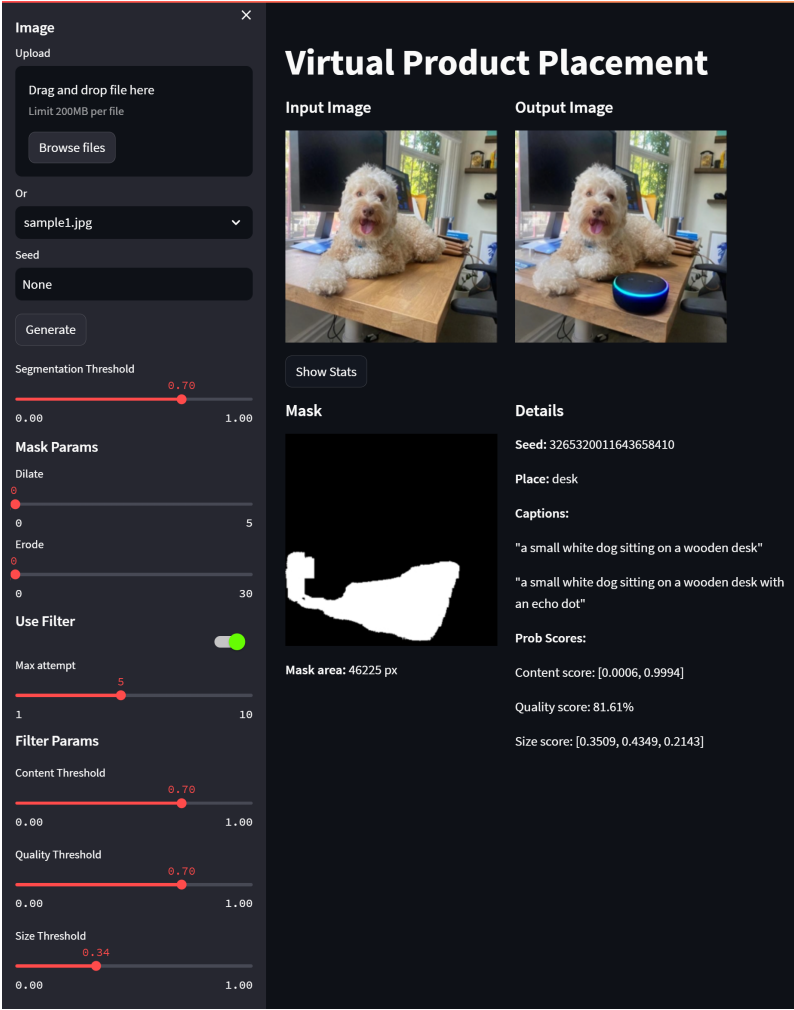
Image

×

Upload

Drag and drop file here

Limit 200MB per file

Browse files

Or

sample1.jpg

Seed

None

Generate

Segmentation Threshold

0.70

0.00 1.00

Mask Params

Dilate

0

0 5

Erode

0

0 30

Use Filter

Max attempt

5

1 10

Filter Params

Content Threshold

0.70

0.00 1.00

Quality Threshold

0.70

0.00 1.00

Size Threshold

0.34

0.00 1.00

Virtual Product Placement

Input Image

Output Image

Show Stats

Mask

Mask area: 46225 px

Details

Seed: 3265320011643658410

Place: desk

Captions:

"a small white dog sitting on a wooden desk"

"a small white dog sitting on a wooden desk with an echo dot"

Prob Scores:

Content score: [0.0006, 0.9994]

Quality score: 81.61%

Size score: [0.3509, 0.4349, 0.2143]